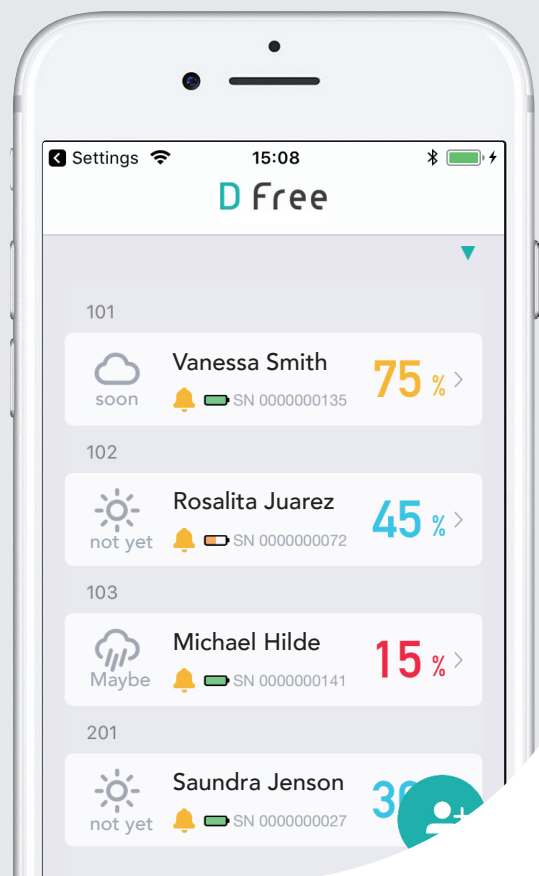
Settings 15:08

D Free

101

soon Vanessa Smith SN 0000000135 75 %

102

not yet Rosalita Juarez SN 0000000072 45 %

103

Maybe Michael Hilde SN 0000000141 15 %

201

not yet Saundra Jenson SN 0000000027 3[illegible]